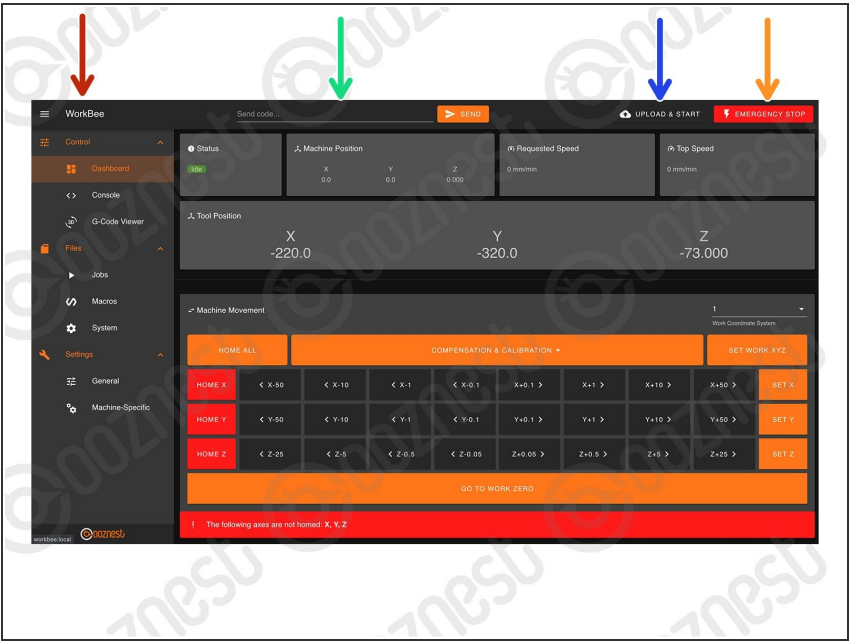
WorkBee

Send code...

SEND

UPLOAD & START

EMERGENCY STOP

Control

Dashboard

Console

G-Code Viewer

Files

Jobs

Macros

System

Settings

General

Machine-Specific

workbee.local

ooznest

Status

Idle

Machine Position

| X | Y | Z |
|---|---|---|
| 0.0 | 0.0 | 0.000 |

Requested Speed

0 mm/min

Top Speed

0 mm/min

Tool Position

| X | Y | Z |
|---|---|---|
| -220.0 | -320.0 | -73.000 |

Machine Movement

1

Work Coordinate System

HOME ALL

COMPENSATION & CALIBRATION

SET WORK XYZ

| HOME X | X-50 | X-10 | X-1 | X-0.1 | X+0.1 | X+1 | X+10 | X+50 | SET X |
|---|---|---|---|---|---|---|---|---|---|
| HOME Y | Y-50 | Y-10 | Y-1 | Y-0.1 | Y+0.1 | Y+1 | Y+10 | Y+50 | SET Y |
| HOME Z | Z-25 | Z-5 | Z-0.5 | Z-0.05 | Z+0.05 | Z+0.5 | Z+5 | Z+25 | SET Z |

GO TO WORK ZERO

! The following axes are not homed: X, Y, Z